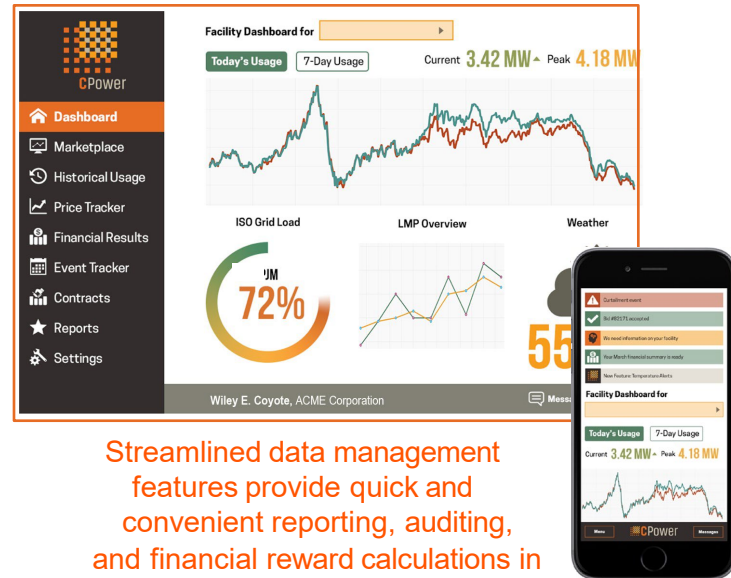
CPower

Facility Dashboard for

Today's Usage 7-Day Usage

Current 3.42 MW Peak 4.18 MW

Dashboard
Marketplace
Historical Usage
Price Tracker
Financial Results
Event Tracker
Contracts
Reports
Settings

ISO Grid Load

LMP Overview

Weather

UM
72%

55

Wiley E. Coyote, ACME Corporation

Messa

Curtailment event
Bid #82171 accepted
We need information on your facility
Your March financial summary is ready
New Feature: Temperature Alerts

Facility Dashboard for

Today's Usage 7-Day Usage

Current 3.42 MW Peak 4.18 MW

Menu CPower Messages

Streamlined data management features provide quick and convenient reporting, auditing, and financial reward calculations in